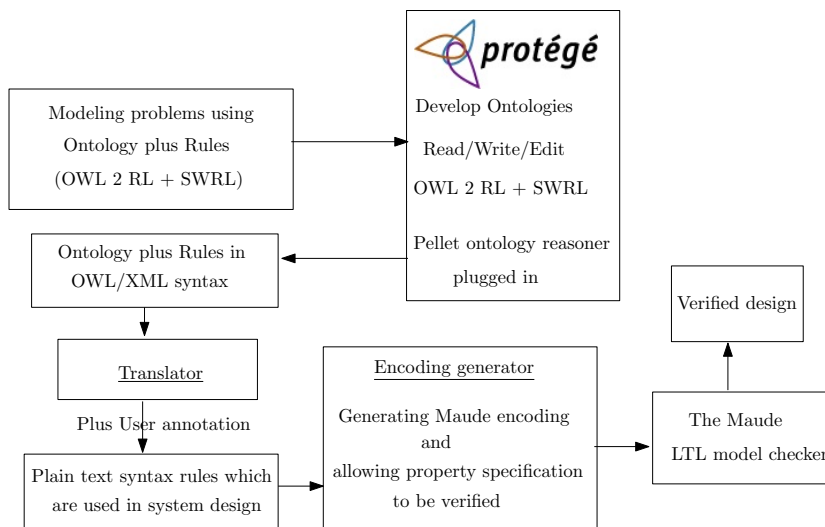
protégé

Develop Ontologies

Read/Write/Edit

OWL 2 RL + SWRL

Pellet ontology reasoner plugged in

Modeling problems using Ontology plus Rules (OWL 2 RL + SWRL)

Ontology plus Rules in OWL/XML syntax

Translator

Plus User annotation

Plain text syntax rules which are used in system design

Encoding generator

Generating Maude encoding and allowing property specification to be verified

The Maude LTL model checker

Verified design